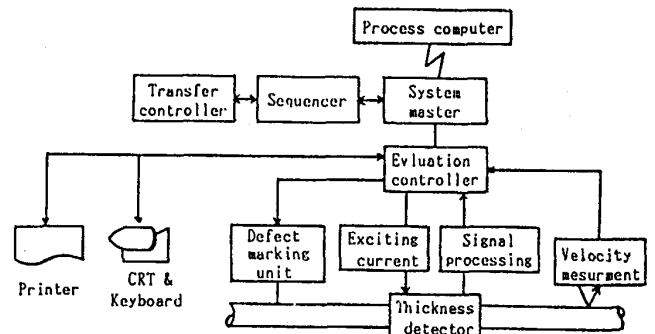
Process computer

Transfer controller

Sequencer

System master

Evluation controller

Printer

CRT & Keyboard

Defect marking unit

Exciting current

Signal processing

Velocity mesurment

Thickness detector